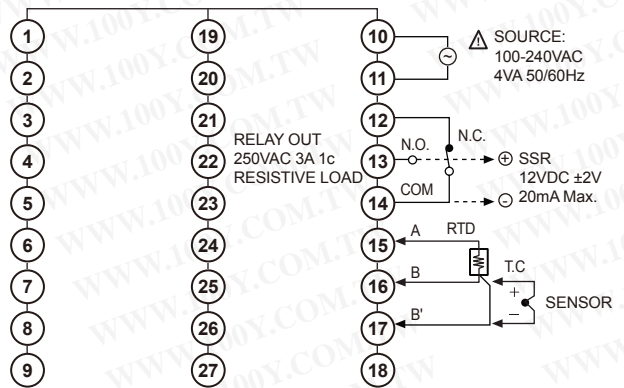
1
2
3
4
5
6
7
8
9

19
20
21
22
23
24
25
26
27

RELAY OUT
250VAC 3A 1c
RESISTIVE LOAD

10
11
12
13
14
15
16
17
18

SOURCE:
100-240VAC
4VA 50/60Hz

N.O.
N.C.
COM
⊕ SSR
12VDC ±2V
⊖ 20mA Max.

A
RTD
B
B'
T.C
+
−
SENSOR

WWW.100Y.COM.TW